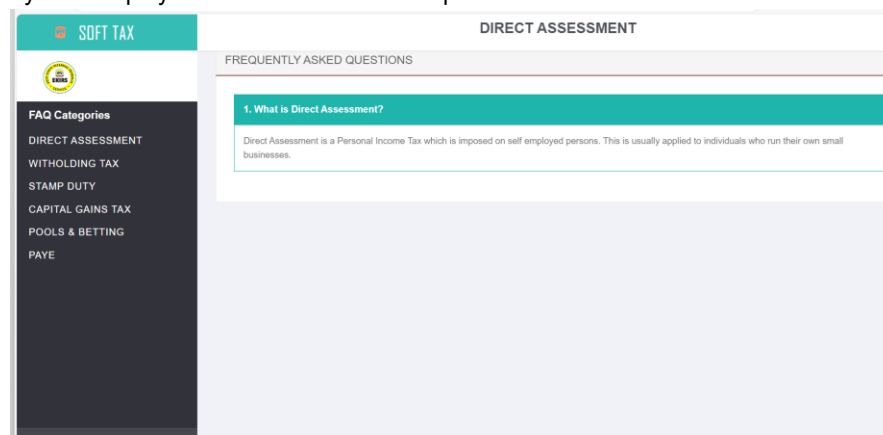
SOFT TAX

FAQ Categories
DIRECT ASSESSMENT
WITHOLDING TAX
STAMP DUTY
CAPITAL GAINS TAX
POOLS & BETTING
PAYE

DIRECT ASSESSMENT

FREQUENTLY ASKED QUESTIONS

1. What is Direct Assessment?

Direct Assessment is a Personal Income Tax which is imposed on self employed persons. This is usually applied to individuals who run their own small businesses.